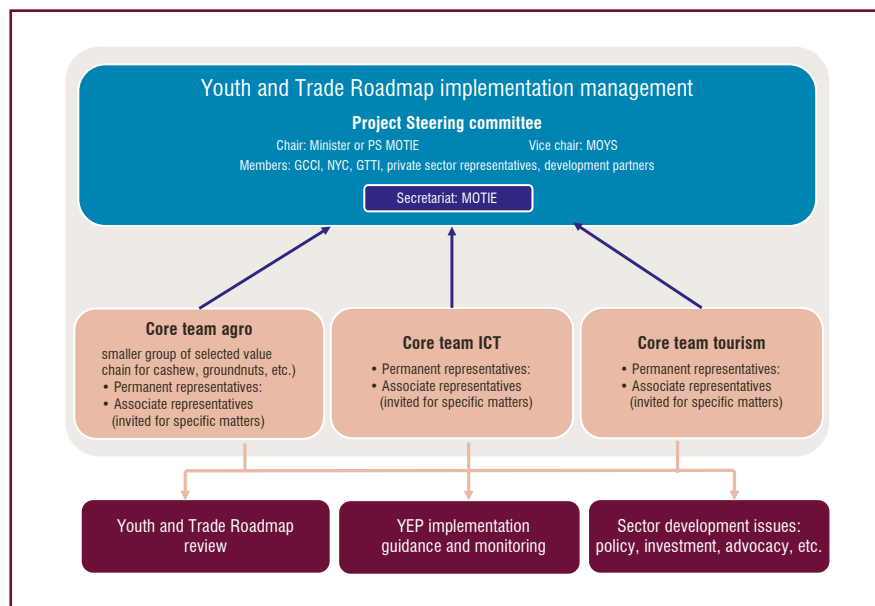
Youth and Trade Roadmap implementation management

Project Steering committee

Chair: Minister or PS MOTIE

Vice chair: MOYS

Members: GCCI, NYC, GTTI, private sector representatives, development partners

Secretariat: MOTIE

Core team agro

smaller group of selected value chain for cashew, groundnuts, etc.)
• Permanent representatives:
• Associate representatives (invited for specific matters)

Core team ICT

• Permanent representatives:
• Associate representatives (invited for specific matters)

Core team tourism

• Permanent representatives:
• Associate representatives (invited for specific matters)

Youth and Trade Roadmap review

YEP implementation guidance and monitoring

Sector development issues: policy, investment, advocacy, etc.